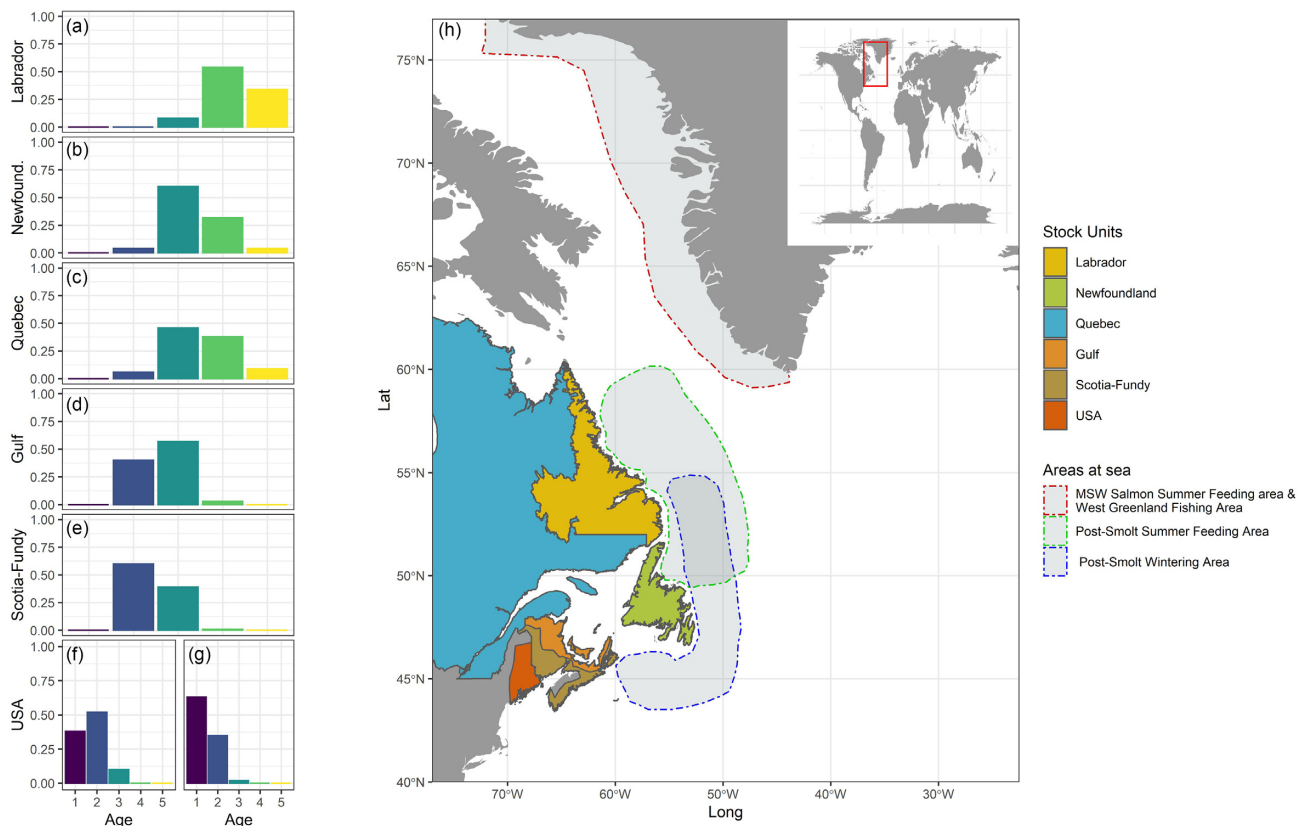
(a)
Labrador
1.00
0.75
0.50
0.25
0.00

(b)
Newfound.
1.00
0.75
0.50
0.25
0.00

(c)
Quebec
1.00
0.75
0.50
0.25
0.00

(d)
Gulf
1.00
0.75
0.50
0.25
0.00

(e)
Scotia-Fundy
1.00
0.75
0.50
0.25
0.00

(f)
USA
1.00
0.75
0.50
0.25
0.00
1 2 3 4 5
Age

(g)
1 2 3 4 5
Age

(h)
Lat
75°N
70°N
65°N
60°N
55°N
50°N
45°N
40°N
70°W 60°W 50°W 40°W 30°W
Long

Stock Units
Labrador
Newfoundland
Quebec
Gulf
Scotia-Fundy
USA

Areas at sea
MSW Salmon Summer Feeding area & West Greenland Fishing Area
Post-Smolt Summer Feeding Area
Post-Smolt Wintering Area